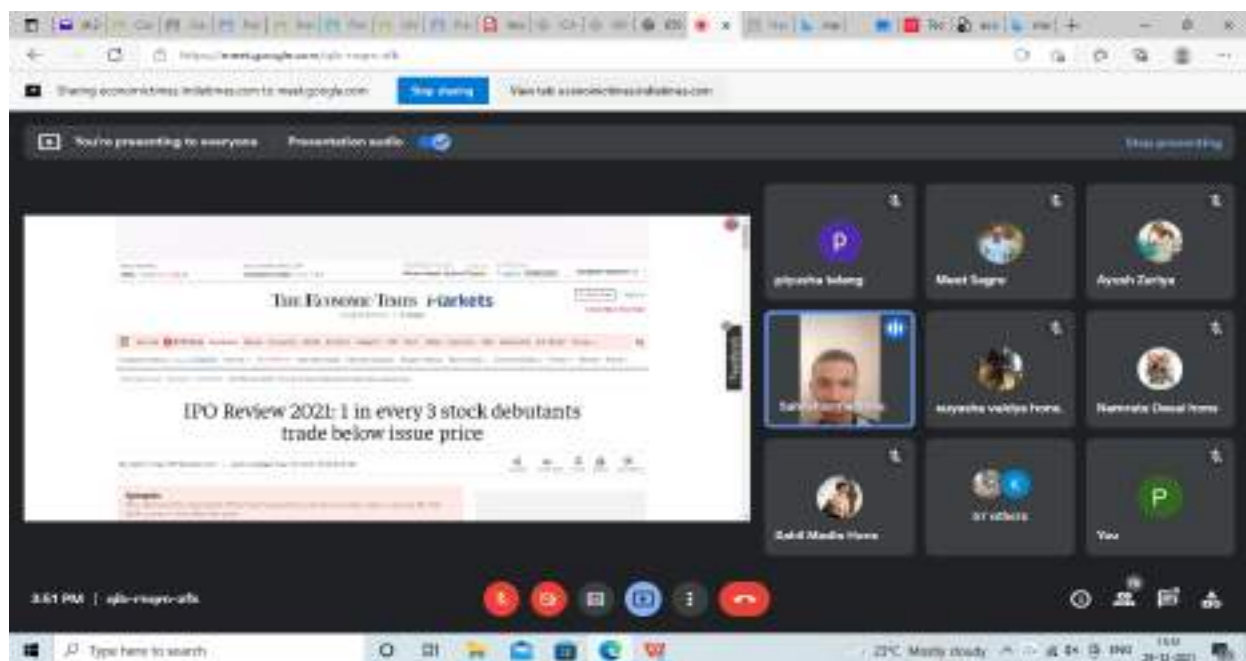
Sharing economictimes.indiatimes.com to meet.google.com
Stop sharing
View tab: economictimes.indiatimes.com

You're presenting to everyone
Presentation audio
Stop presenting

THE ECONOMIC TIMES Markets

IPO Review 2021: 1 in every 3 stock debutants trade below issue price

Synopsis

P
priyanka bolang
Meet Sagre
Ayush Zariya
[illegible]
suyasha vaidya hone.
Namrata Desai hone
Sahil Madia Hone
37 others
P
You

3:51 PM | ajb-rmqro-afk

Type here to search
23°C Mostly cloudy
ENG
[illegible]